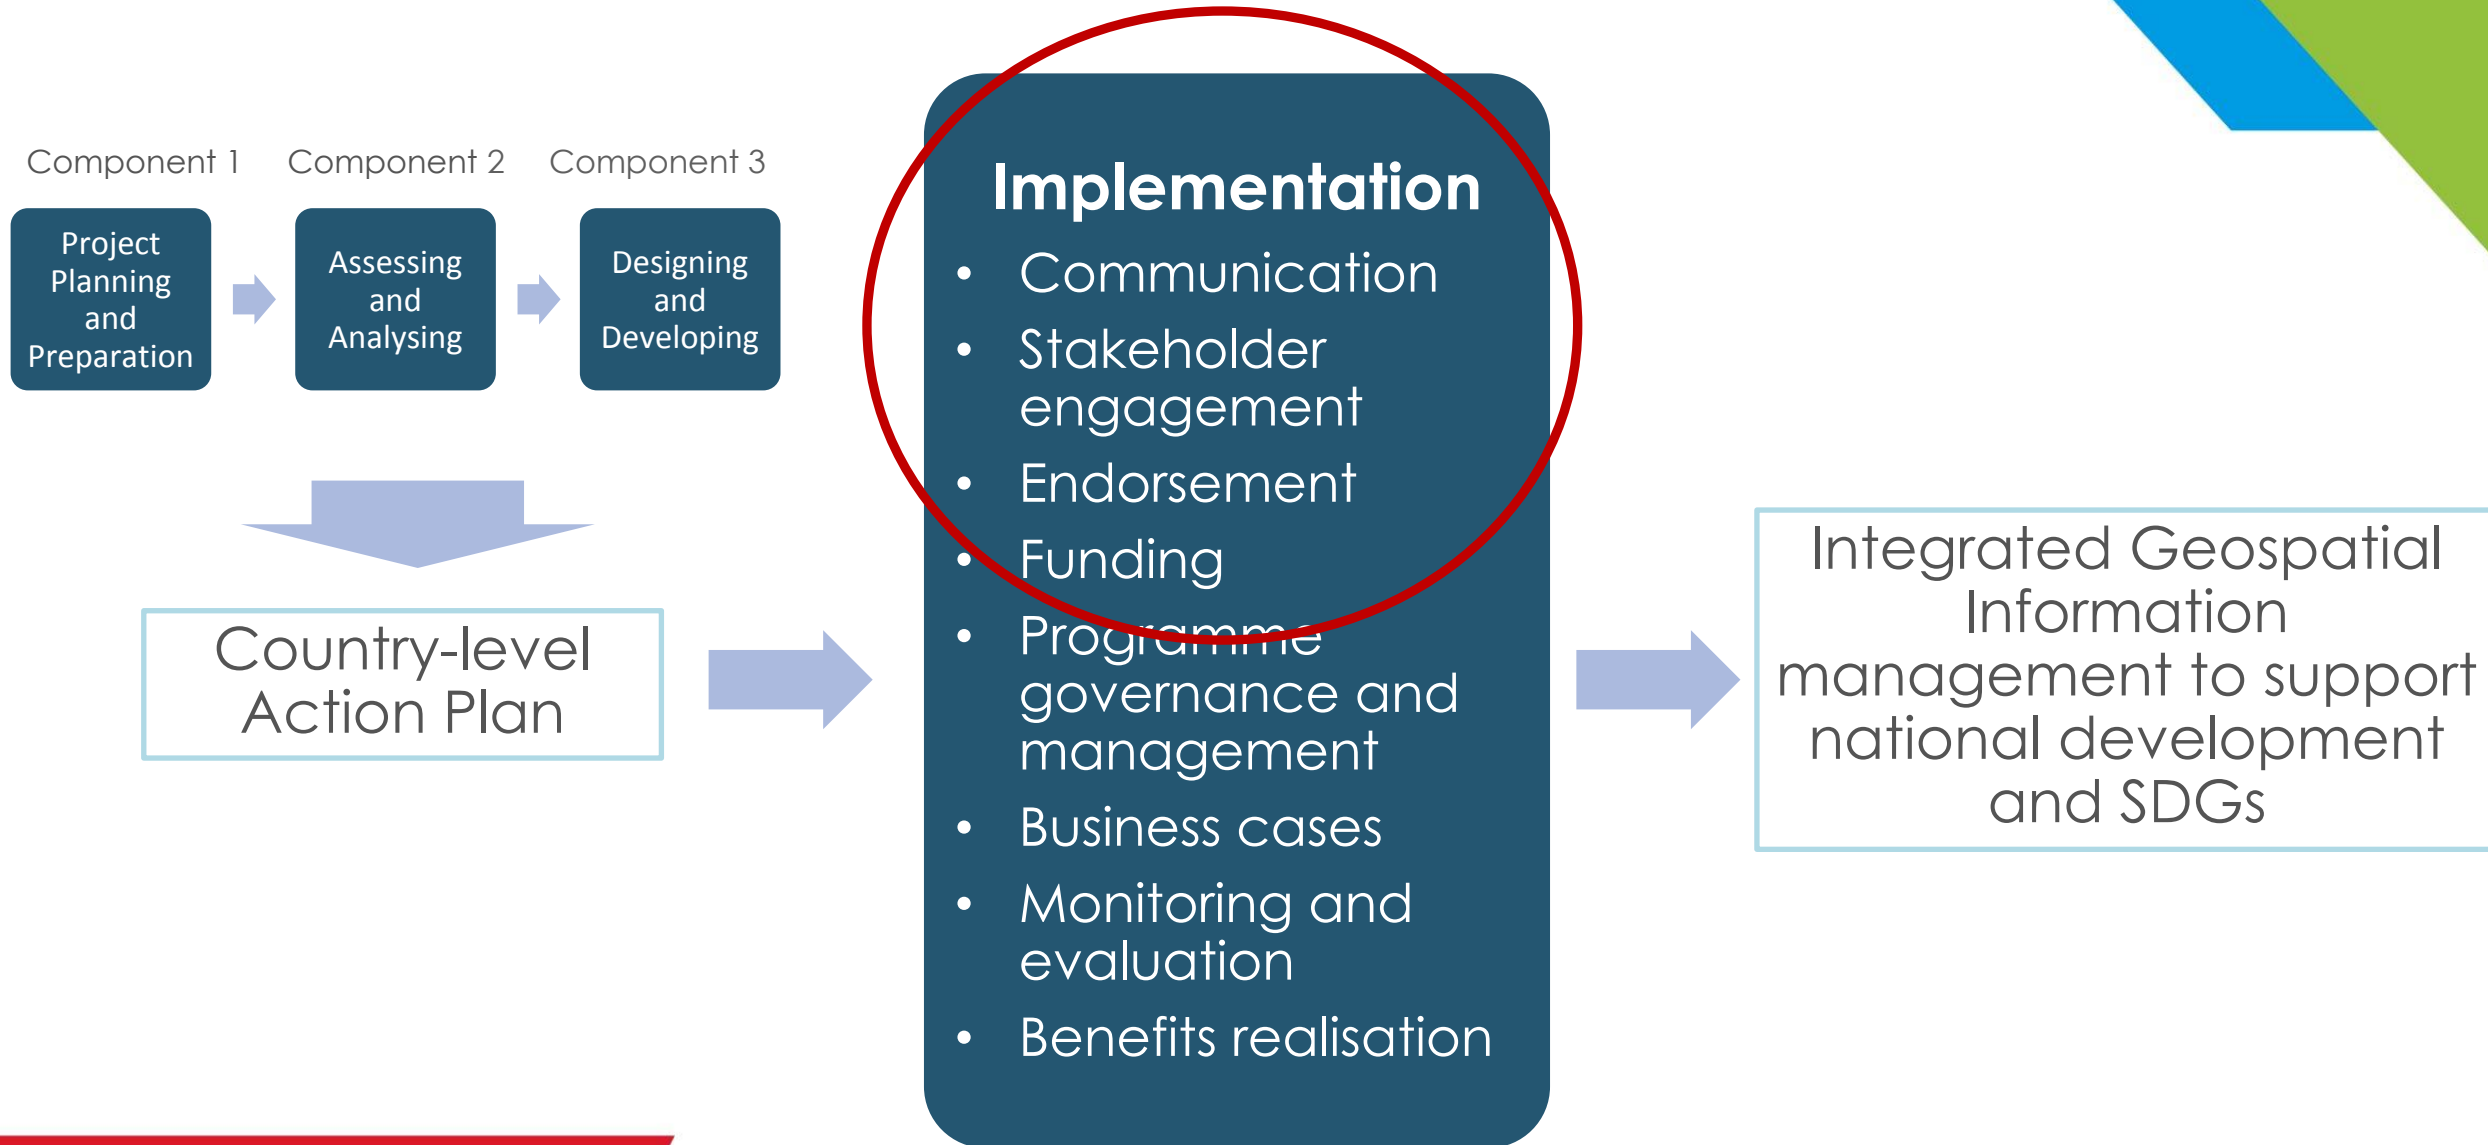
Component 1

Project Planning and Preparation

Component 2

Assessing and Analysing

Component 3

Designing and Developing

Country-level Action Plan

Implementation

- Communication
- Stakeholder engagement
- Endorsement
- Funding
- Programme governance and management
- Business cases
- Monitoring and evaluation
- Benefits realisation

Integrated Geospatial Information management to support national development and SDGs